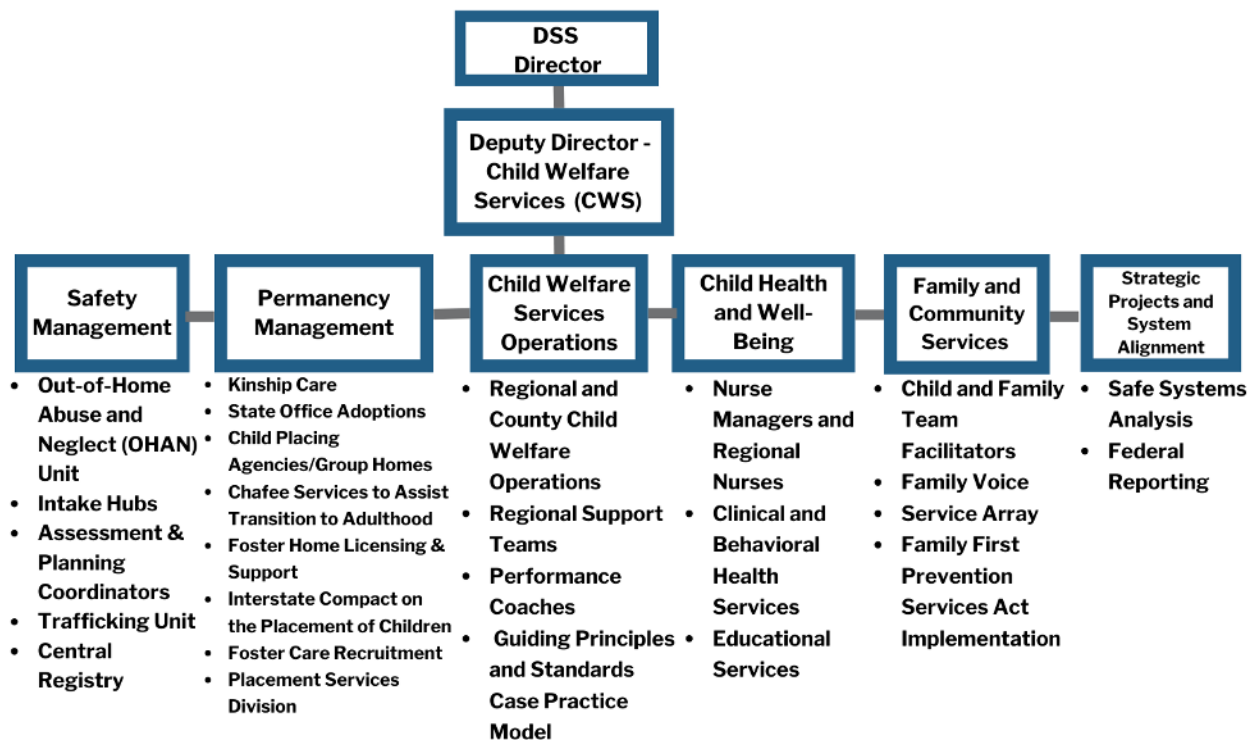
DSS Director

Deputy Director - Child Welfare Services (CWS)

Safety Management
- Out-of-Home Abuse and Neglect (OHAN) Unit
- Intake Hubs
- Assessment & Planning Coordinators
- Trafficking Unit
- Central Registry

Permanency Management
- Kinship Care
- State Office Adoptions
- Child Placing Agencies/Group Homes
- Chafee Services to Assist Transition to Adulthood
- Foster Home Licensing & Support
- Interstate Compact on the Placement of Children
- Foster Care Recruitment
- Placement Services Division

Child Welfare Services Operations
- Regional and County Child Welfare Operations
- Regional Support Teams
- Performance Coaches
- Guiding Principles and Standards Case Practice Model

Child Health and Well-Being
- Nurse Managers and Regional Nurses
- Clinical and Behavioral Health Services
- Educational Services

Family and Community Services
- Child and Family Team Facilitators
- Family Voice
- Service Array
- Family First Prevention Services Act Implementation

Strategic Projects and System Alignment
- Safe Systems Analysis
- Federal Reporting